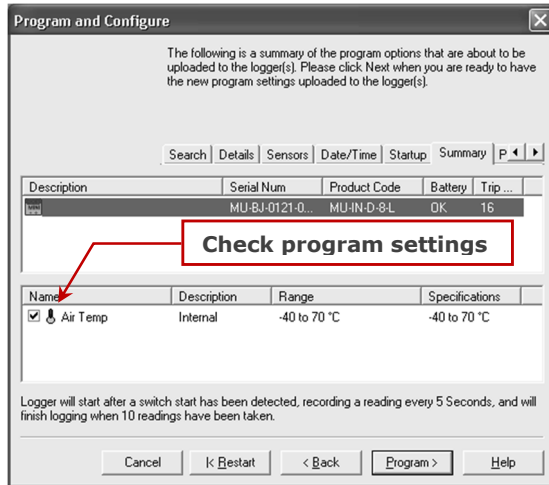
Program and Configure

The following is a summary of the program options that are about to be uploaded to the logger(s). Please click Next when you are ready to have the new program settings uploaded to the logger(s).

Search | Details | Sensors | Date/Time | Startup | Summary | P

| Description | Serial Num | Product Code | Battery | Trip ... |
|---|---|---|---|---|
| | MU-BJ-0121-0... | MU-IN-D-8-L | OK | 16 |

Check program settings

| Name | Description | Range | Specifications |
|---|---|---|---|
| Air Temp | Internal | -40 to 70 °C | -40 to 70 °C |

Logger will start after a switch start has been detected, recording a reading every 5 Seconds, and will finish logging when 10 readings have been taken.

Cancel | |< Restart | < Back | Program > | Help